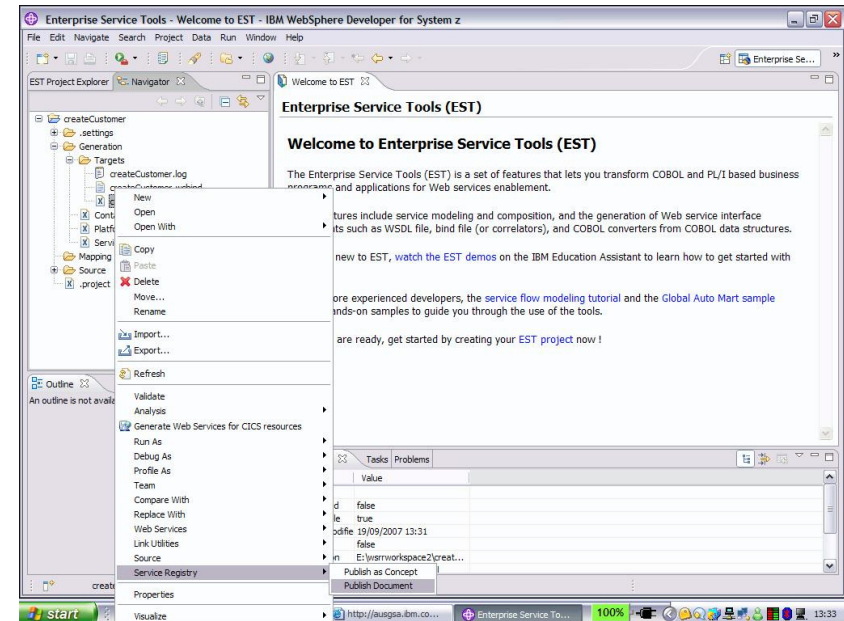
Enterprise Service Tools - Welcome to EST - IBM WebSphere Developer for System z
File Edit Navigate Search Project Data Run Window Help
Enterprise Se...
EST Project Explorer Navigator
createCustomer
.settings
Generation
Targets
createCustomer.log
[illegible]
Cont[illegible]
Platf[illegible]
Servi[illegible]
Mapping
Source
.project
Outline
An outline is not availa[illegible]
creat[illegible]
New
Open
Open With
Copy
Paste
Delete
Move...
Rename
Import...
Export...
Refresh
Validate
Analysis
Generate Web Services for CICS resources
Run As
Debug As
Profile As
Team
Compare With
Replace With
Web Services
Link Utilities
Source
Service Registry
Properties
Visualize
Publish as Concept
Publish Document
Welcome to EST
Enterprise Service Tools (EST)
Welcome to Enterprise Service Tools (EST)
The Enterprise Service Tools (EST) is a set of features that lets you transform COBOL and PL/I based business programs and applications for Web services enablement.
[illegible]tures include service modeling and composition, and the generation of Web service interface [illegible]ts such as WSDL file, bind file (or correlators), and COBOL converters from COBOL data structures.
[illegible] new to EST, watch the EST demos on the IBM Education Assistant to learn how to get started with
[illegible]ore experienced developers, the service flow modeling tutorial and the Global Auto Mart sample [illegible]ands-on samples to guide you through the use of the tools.
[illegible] are ready, get started by creating your EST project now !
Tasks Problems
Value
| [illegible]d | false |
| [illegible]le | true |
| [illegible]odifie | 19/09/2007 13:31 |
| | false |
| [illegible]n | E:\wsrrworkspace2\creat... |
start
http://ausgsa.ibm.co...
Enterprise Service To...
100%
13:33